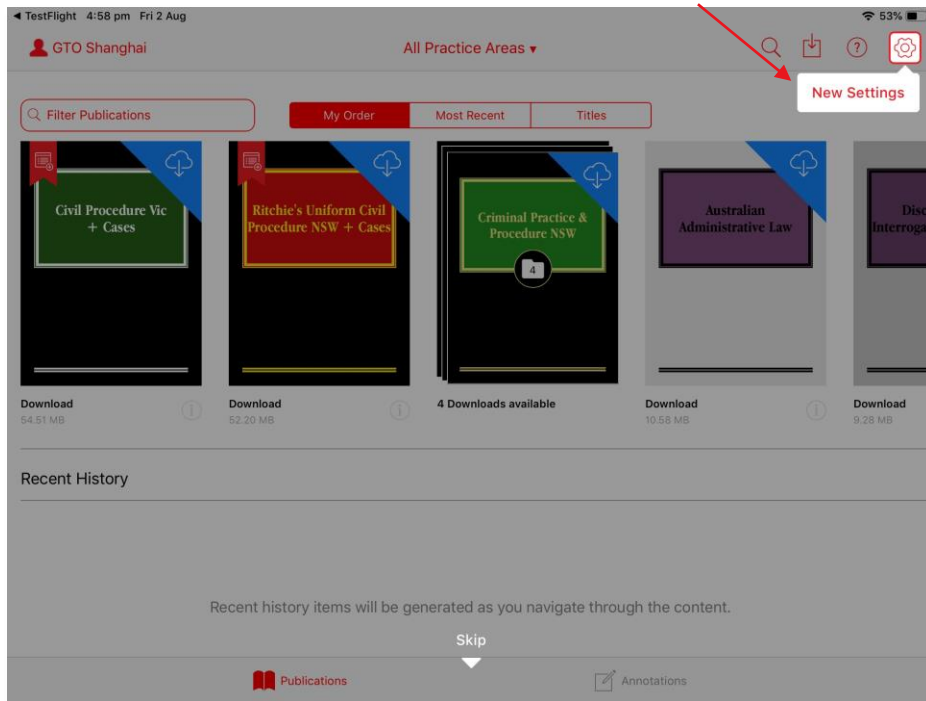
◀ TestFlight 4:58 pm Fri 2 Aug
53%

GTO Shanghai
All Practice Areas ▾

New Settings

Filter Publications
My Order
Most Recent
Titles

Civil Procedure Vic + Cases
Download
54.51 MB

Ritchie's Uniform Civil Procedure NSW + Cases
Download
52.20 MB

Criminal Practice & Procedure NSW
4
4 Downloads available

Australian Administrative Law
Download
10.58 MB

Disc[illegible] Interroga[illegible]
Download
9.28 MB

Recent History

Recent history items will be generated as you navigate through the content.

Skip

Publications
Annotations